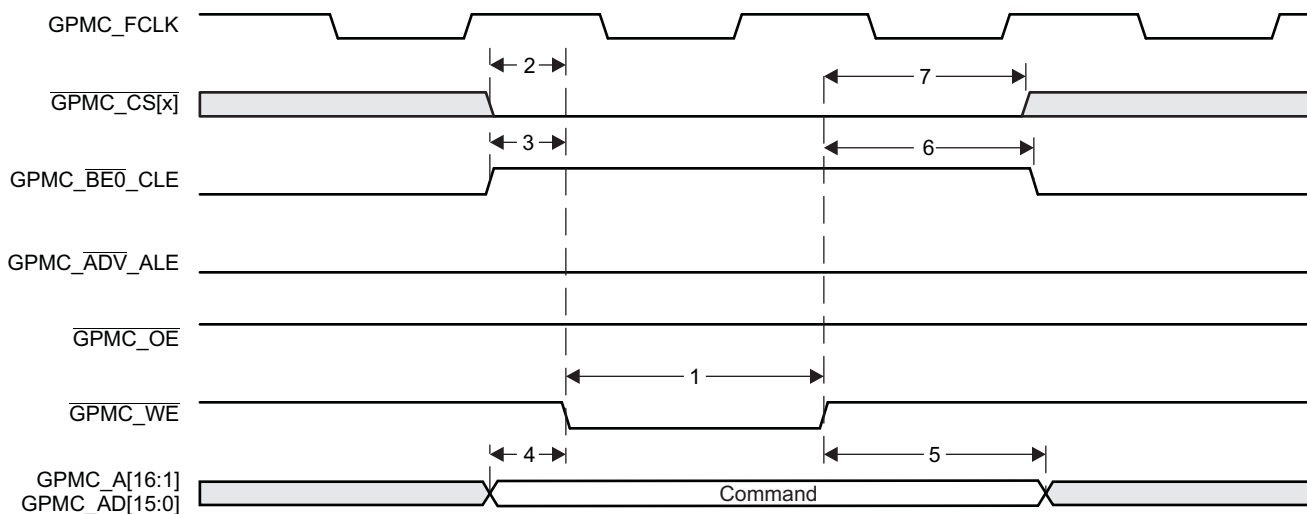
GPMC_FCLK

2

$\overline{\text{GPMC\_CS[x]}}$

7

3

6

GPMC_$\overline{\text{BE0}}$_CLE

GPMC_$\overline{\text{ADV}}$_ALE

$\overline{\text{GPMC\_OE}}$

1

$\overline{\text{GPMC\_WE}}$

4

5

GPMC_A[16:1]
GPMC_AD[15:0]

Command